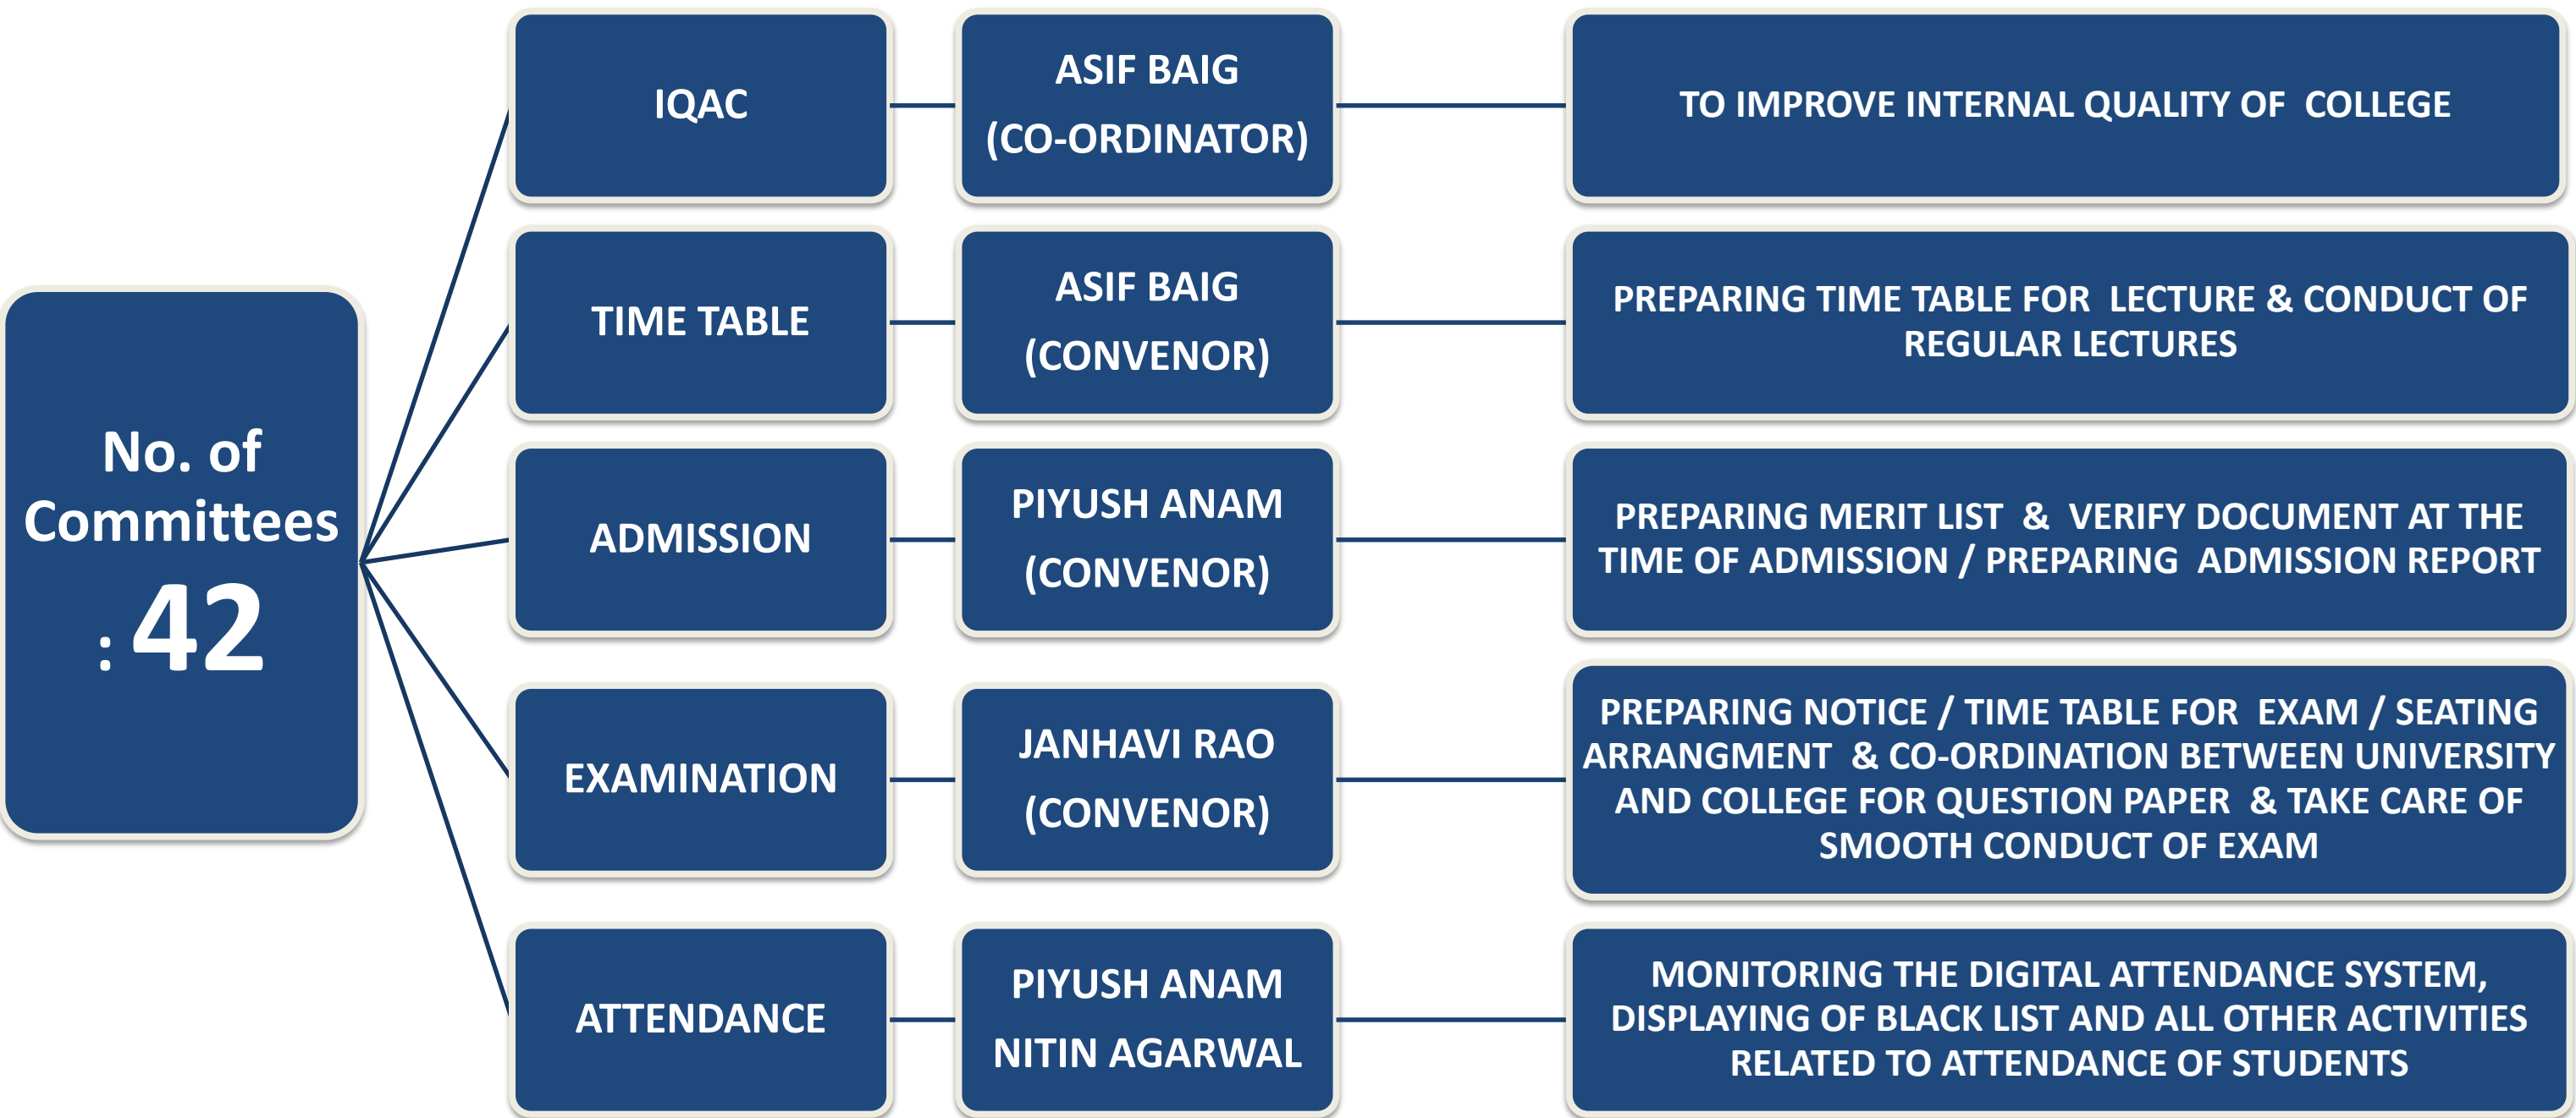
No. of Committees : 42

IQAC

ASIF BAIG (CO-ORDINATOR)

TO IMPROVE INTERNAL QUALITY OF COLLEGE

TIME TABLE

ASIF BAIG (CONVENOR)

PREPARING TIME TABLE FOR LECTURE & CONDUCT OF REGULAR LECTURES

ADMISSION

PIYUSH ANAM (CONVENOR)

PREPARING MERIT LIST & VERIFY DOCUMENT AT THE TIME OF ADMISSION / PREPARING ADMISSION REPORT

EXAMINATION

JANHAVI RAO (CONVENOR)

PREPARING NOTICE / TIME TABLE FOR EXAM / SEATING ARRANGMENT & CO-ORDINATION BETWEEN UNIVERSITY AND COLLEGE FOR QUESTION PAPER & TAKE CARE OF SMOOTH CONDUCT OF EXAM

ATTENDANCE

PIYUSH ANAM NITIN AGARWAL

MONITORING THE DIGITAL ATTENDANCE SYSTEM, DISPLAYING OF BLACK LIST AND ALL OTHER ACTIVITIES RELATED TO ATTENDANCE OF STUDENTS